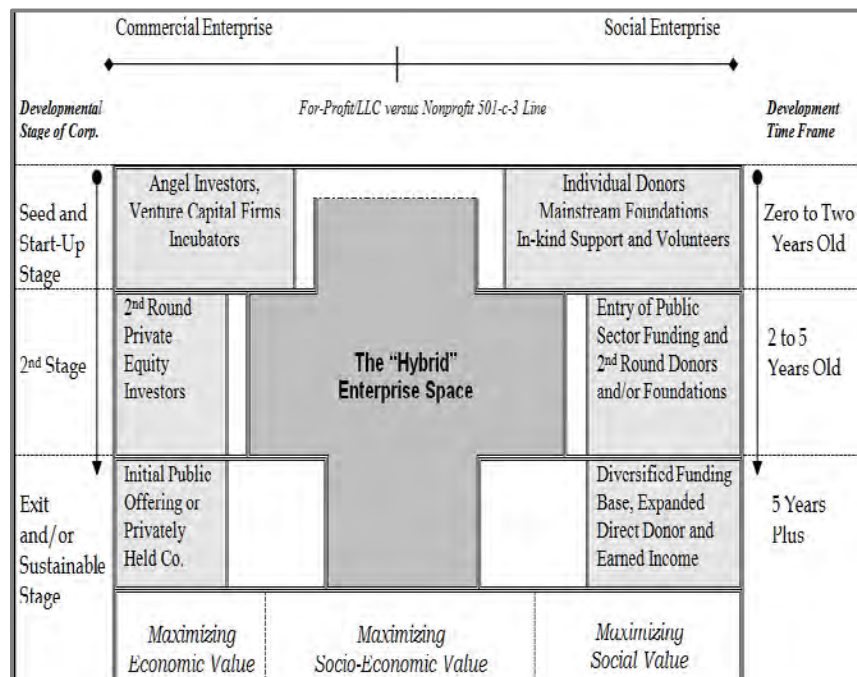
Commercial Enterprise

Social Enterprise

Developmental Stage of Corp.

For-Profit/LLC versus Nonprofit 501-c-3 Line

Development Time Frame

| | | | | |
|---|---|---|---|---|
| Seed and Start-Up Stage | Angel Investors, Venture Capital Firms Incubators | | Individual Donors Mainstream Foundations In-kind Support and Volunteers | Zero to Two Years Old |
| 2nd Stage | 2nd Round Private Equity Investors | The "Hybrid" Enterprise Space | Entry of Public Sector Funding and 2nd Round Donors and/or Foundations | 2 to 5 Years Old |
| Exit and/or Sustainable Stage | Initial Public Offering or Privately Held Co. | | Diversified Funding Base, Expanded Direct Donor and Earned Income | 5 Years Plus |

Maximizing Economic Value

Maximizing Socio-Economic Value

Maximizing Social Value